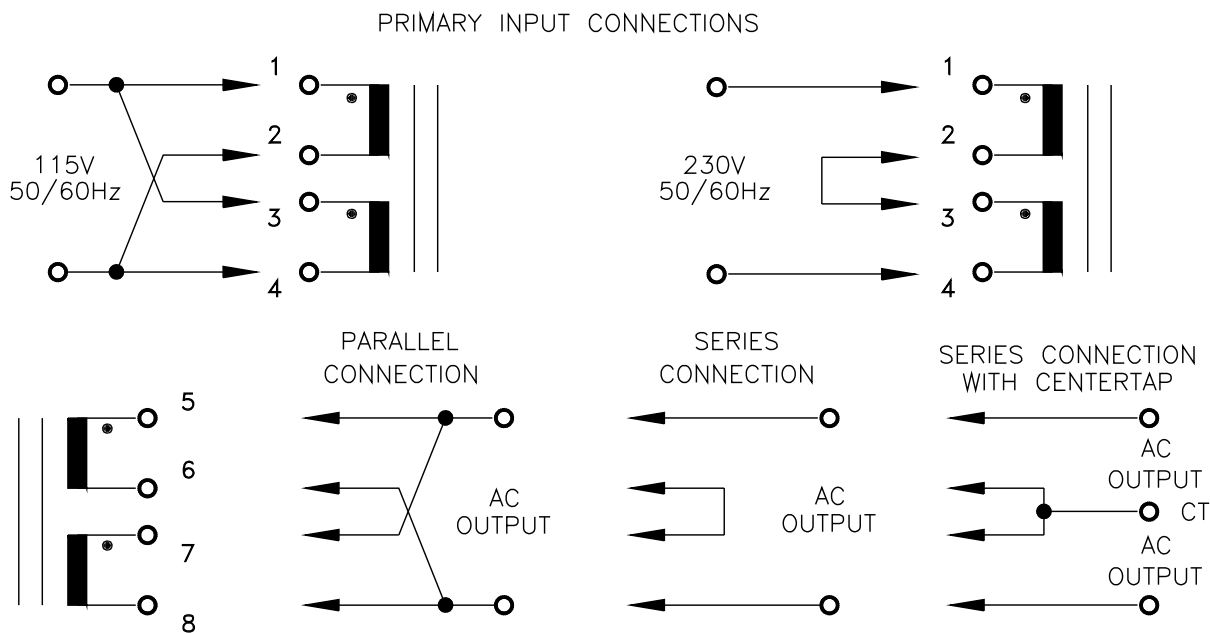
PRIMARY INPUT CONNECTIONS

1
2
115V
50/60Hz
3
4

1
2
230V
50/60Hz
3
4

5
6
7
8

PARALLEL CONNECTION

AC OUTPUT

SERIES CONNECTION

AC OUTPUT

SERIES CONNECTION WITH CENTERTAP

AC OUTPUT

CT

AC OUTPUT